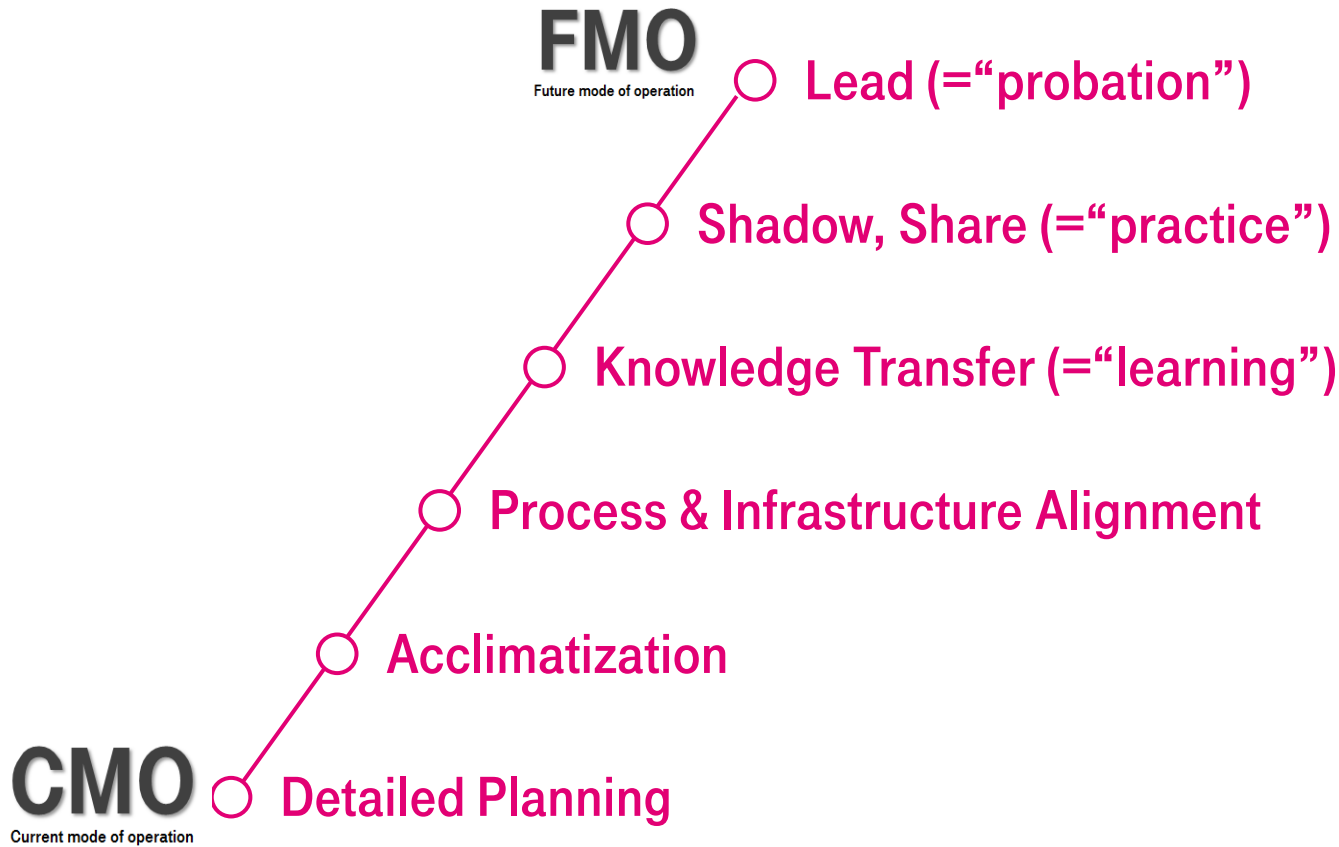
FMO
Future mode of operation

Lead (=“probation”)

Shadow, Share (=“practice”)

Knowledge Transfer (=“learning”)

Process & Infrastructure Alignment

Acclimatization

CMO
Current mode of operation

Detailed Planning